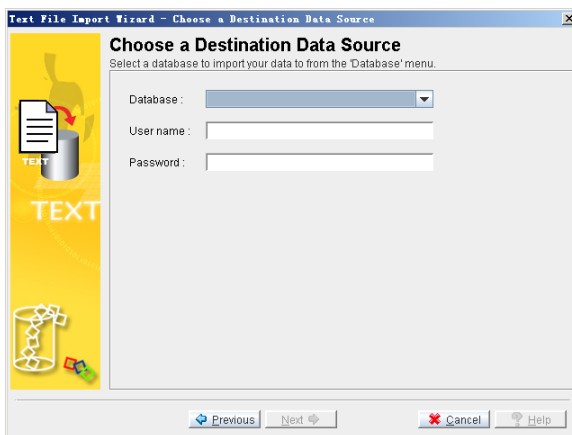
Text File Import Wizard - Choose a Destination Data Source

Choose a Destination Data Source
Select a database to import your data to from the 'Database' menu.

TEXT
TEXT

Database :
User name :
Password :

Previous
Next
Cancel
Help